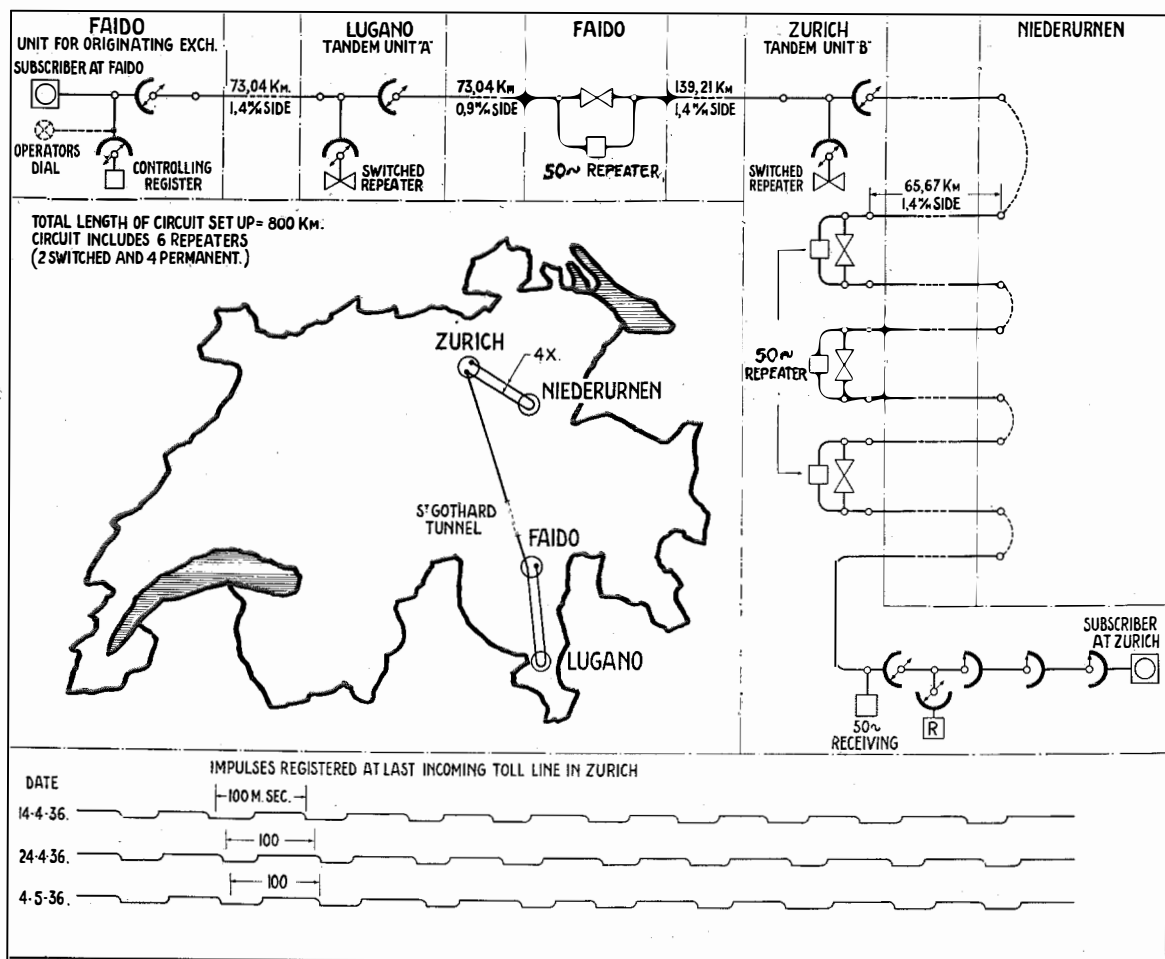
FAIDO
UNIT FOR ORIGINATING EXCH.

LUGANO
TANDEM UNIT "A"

FAIDO

ZURICH
TANDEM UNIT "B"

NIEDERURNEN

SUBSCRIBER AT FAIDO

73,04 KM.
1,4% SIDE

73,04 KM
0,9% SIDE

139,21 KM
1,4% SIDE

OPERATORS DIAL

CONTROLLING REGISTER

SWITCHED REPEATER

50~ REPEATER

SWITCHED REPEATER

65,67 KM
1,4% SIDE

TOTAL LENGTH OF CIRCUIT SET UP = 800 KM.
CIRCUIT INCLUDES 6 REPEATERS
(2 SWITCHED AND 4 PERMANENT.)

ZURICH

4X.

NIEDERURNEN

50~ REPEATER

ST GOTHARD TUNNEL

FAIDO

LUGANO

SUBSCRIBER AT ZURICH

50~ RECEIVING

R

DATE

IMPULSES REGISTERED AT LAST INCOMING TOLL LINE IN ZURICH

100 M. SEC.

14-4-36.

100

24-4-36.

100

4-5-36.